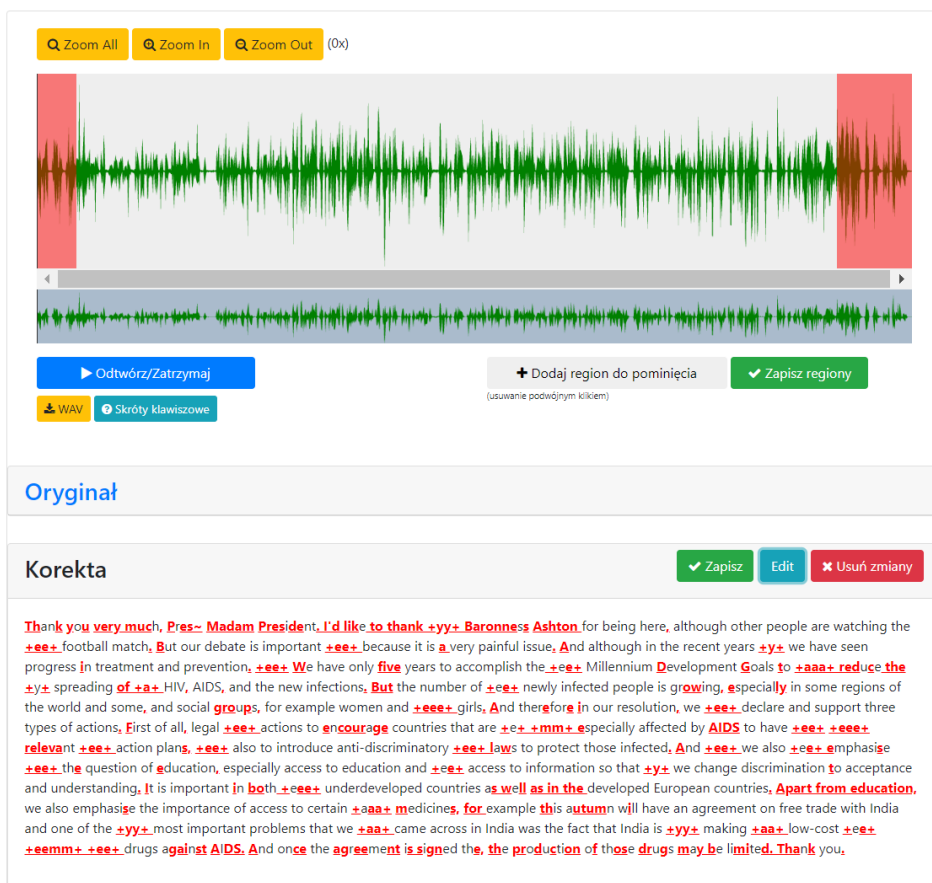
Zoom All Zoom In Zoom Out (0x)

Odtwórz/Zatrzymaj

WAV Skróty klawiszowe

Dodaj region do pominięcia
(usuwanie podwójnym klikiem)

Zapisz regiony

Oryginał

Korekta

Zapisz Edit Usuń zmiany

Thank you very much, Pres~ Madam President. I'd like to thank +yy+ Baroness Ashton for being here, although other people are watching the +ee+ football match. But our debate is important +ee+ because it is a very painful issue. And although in the recent years +y+ we have seen progress in treatment and prevention. +ee+ We have only five years to accomplish the +ee+ Millennium Development Goals to +aaa+ reduce the +y+ spreading of +a+ HIV, AIDS, and the new infections. But the number of +ee+ newly infected people is growing, especially in some regions of the world and some, and social groups, for example women and +eee+ girls. And therefore in our resolution, we +ee+ declare and support three types of actions. First of all, legal +ee+ actions to encourage countries that are +e+ +mm+ especially affected by AIDS to have +ee+ +eee+ relevant +ee+ action plans, +ee+ also to introduce anti-discriminatory +ee+ laws to protect those infected. And +ee+ we also +ee+ emphasise +ee+ the question of education, especially access to education and +ee+ access to information so that +y+ we change discrimination to acceptance and understanding. It is important in both +eee+ underdeveloped countries as well as in the developed European countries. Apart from education, we also emphasise the importance of access to certain +aaa+ medicines, for example this autumn will have an agreement on free trade with India and one of the +yy+ most important problems that we +aa+ came across in India was the fact that India is +yy+ making +aa+ low-cost +ee+ +eemm+ +ee+ drugs against AIDS. And once the agreement is signed the, the production of those drugs may be limited. Thank you.